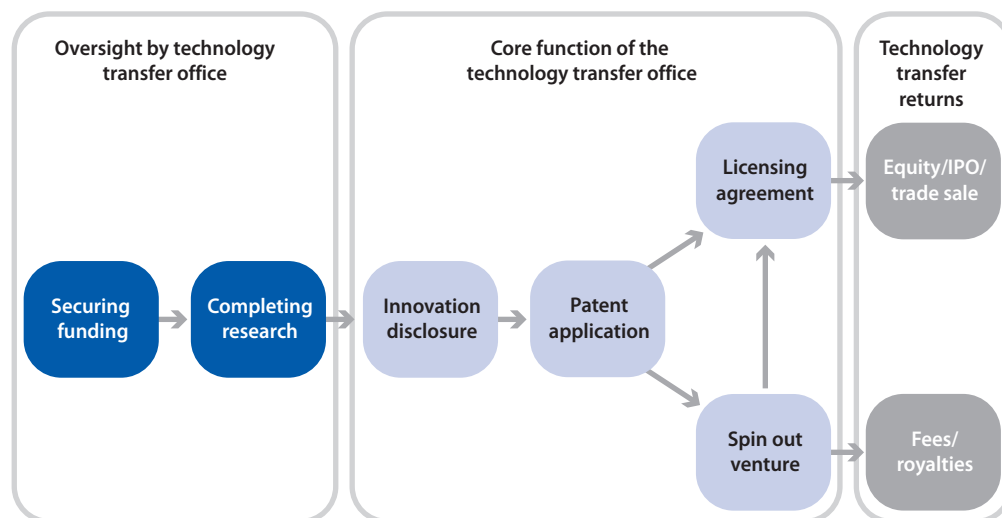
Oversight by technology transfer office

Core function of the technology transfer office

Technology transfer returns

Securing funding

Completing research

Innovation disclosure

Patent application

Licensing agreement

Spin out venture

Equity/IPO/ trade sale

Fees/ royalties